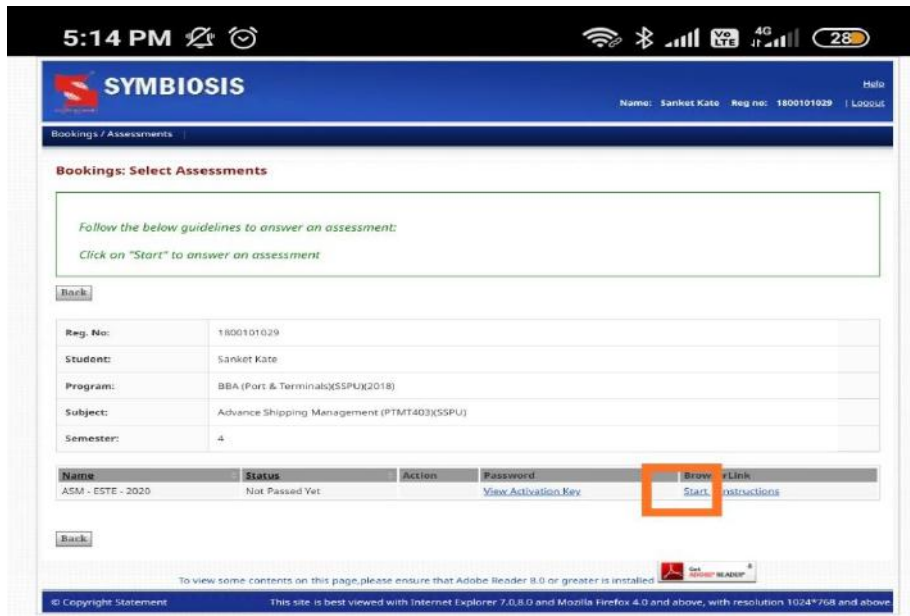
5:14 PM

28

SYMBIOSIS

Help

Name: Sanket Kate Reg no: 1800101029 | Logout

Bookings / Assessments |

Bookings: Select Assessments

Follow the below guidelines to answer an assessment:

Click on "Start" to answer an assessment

Back

| Reg. No: | 1800101029 |
|---|---|
| Student: | Sanket Kate |
| Program: | BBA (Port & Terminals)(SSPU)(2018) |
| Subject: | Advance Shipping Management (PTMT403)(SSPU) |
| Semester: | 4 |

| Name | Status | Action | Password | Brow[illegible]r Link |
|---|---|---|---|---|
| ASM - ESTE - 2020 | Not Passed Yet | | View Activation Key | Start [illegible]nstructions |

Back

To view some contents on this page,please ensure that Adobe Reader 8.0 or greater is installed Get ADOBE READER

© Copyright Statement

This site is best viewed with Internet Explorer 7.0,8.0 and Mozilla Firefox 4.0 and above, with resolution 1024*768 and above.